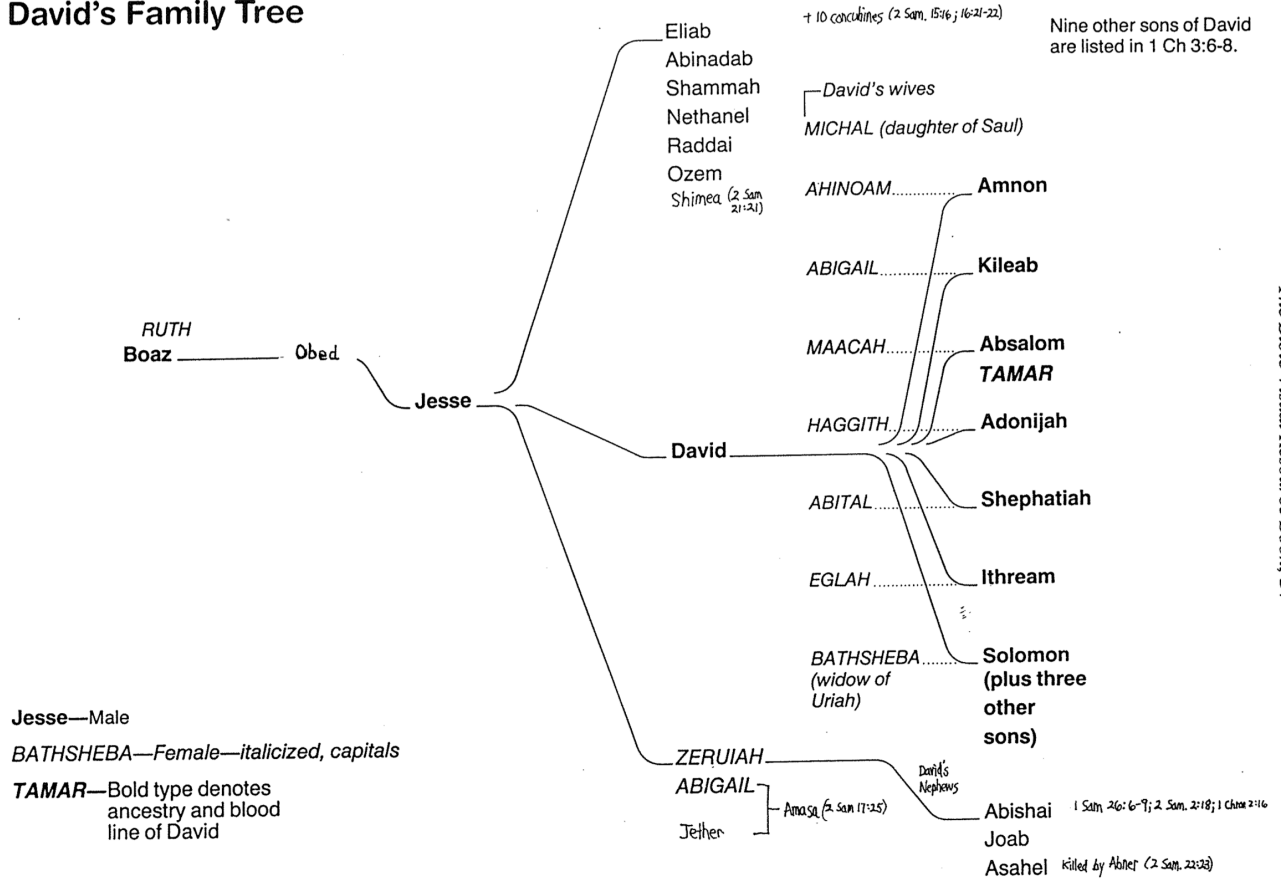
David's Family Tree

+ 10 concubines (2 Sam. 15:16; 16:21-22)

Nine other sons of David are listed in 1 Ch 3:6-8.

Eliab
Abinadab
Shammah
Nethanel
Raddai
Ozem
Shimea (2 Sam 21:21)

David's wives
MICHAL (daughter of Saul)

AHINOAM — Amnon
ABIGAIL — Kileab
MAACAH — Absalom
TAMAR
HAGGITH — Adonijah
ABITAL — Shephatiah
EGLAH — Ithream
BATHSHEBA (widow of Uriah) — Solomon (plus three other sons)

RUTH
Boaz — Obed — Jesse — David

ZERUIAH
ABIGAIL
Amasa (2 Sam 17:25)
Jether

David's Nephews
Abishai 1 Sam 26:6-9; 2 Sam. 2:18; 1 Chron 2:16
Joab
Asahel Killed by Abner (2 Sam. 22:23)

Jesse—Male
BATHSHEBA—Female—italicized, capitals
TAMAR—Bold type denotes ancestry and blood line of David

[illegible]